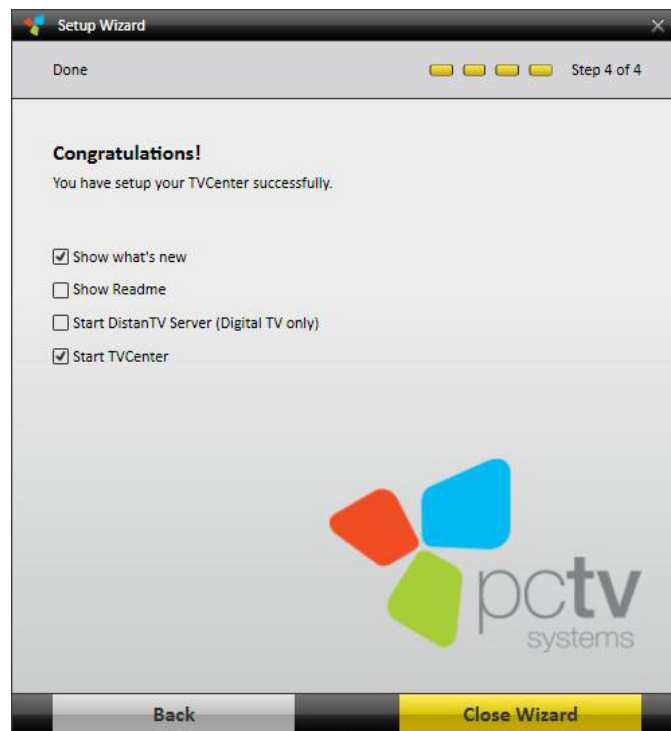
Setup Wizard

Done

Step 4 of 4

Congratulations!

You have setup your TVCenter successfully.

☑ Show what's new

☐ Show Readme

☐ Start DistanTV Server (Digital TV only)

☑ Start TVCenter

pctv systems

Back

Close Wizard